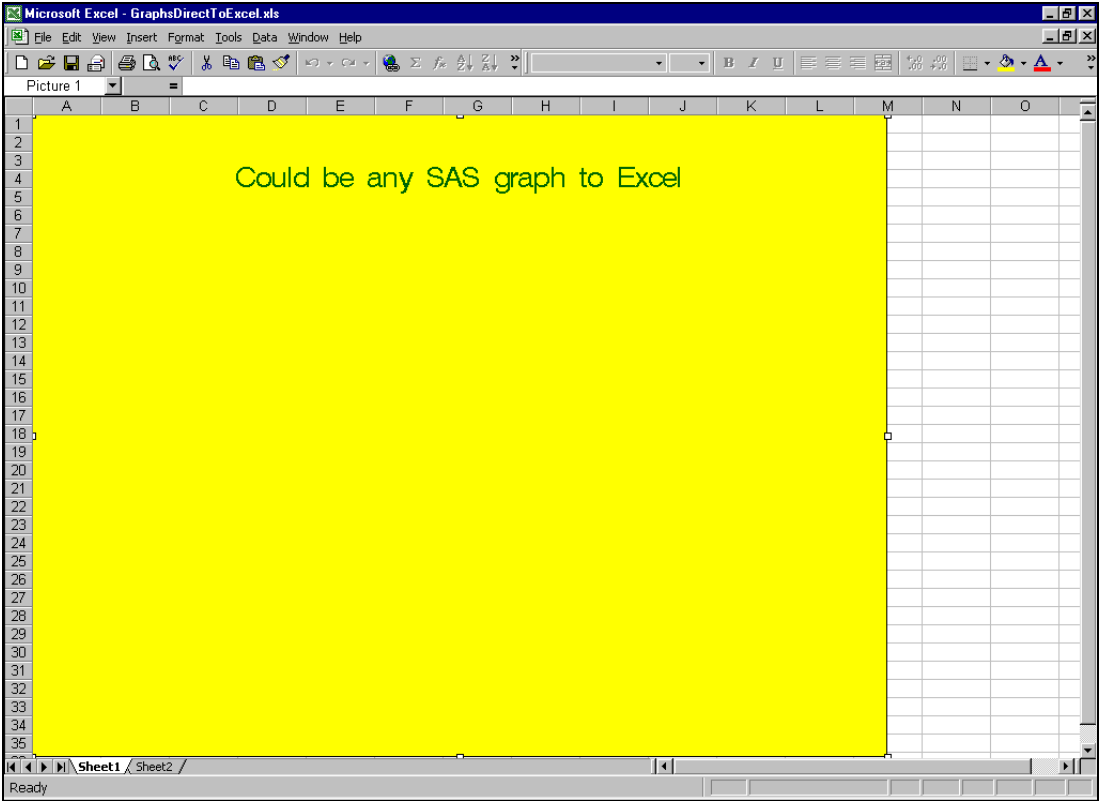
Microsoft Excel - GraphsDirectToExcel.xls

File Edit View Insert Format Tools Data Window Help

Picture 1 =

| | A | B | C | D | E | F | G | H | I | J | K | L | M | N | O |
|---|---|---|---|---|---|---|---|---|---|---|---|---|---|---|---|
| 1 | | | | | | | | | | | | | | | |
| 2 | | | | | | | | | | | | | | | |
| 3 | | | | | | | | | | | | | | | |
| 4 | | | | | | | | | | | | | | | |
| 5 | | | | | | | | | | | | | | | |
| 6 | | | | | | | | | | | | | | | |
| 7 | | | | | | | | | | | | | | | |
| 8 | | | | | | | | | | | | | | | |
| 9 | | | | | | | | | | | | | | | |
| 10 | | | | | | | | | | | | | | | |
| 11 | | | | | | | | | | | | | | | |
| 12 | | | | | | | | | | | | | | | |
| 13 | | | | | | | | | | | | | | | |
| 14 | | | | | | | | | | | | | | | |
| 15 | | | | | | | | | | | | | | | |
| 16 | | | | | | | | | | | | | | | |
| 17 | | | | | | | | | | | | | | | |
| 18 | | | | | | | | | | | | | | | |
| 19 | | | | | | | | | | | | | | | |
| 20 | | | | | | | | | | | | | | | |
| 21 | | | | | | | | | | | | | | | |
| 22 | | | | | | | | | | | | | | | |
| 23 | | | | | | | | | | | | | | | |
| 24 | | | | | | | | | | | | | | | |
| 25 | | | | | | | | | | | | | | | |
| 26 | | | | | | | | | | | | | | | |
| 27 | | | | | | | | | | | | | | | |
| 28 | | | | | | | | | | | | | | | |
| 29 | | | | | | | | | | | | | | | |
| 30 | | | | | | | | | | | | | | | |
| 31 | | | | | | | | | | | | | | | |
| 32 | | | | | | | | | | | | | | | |
| 33 | | | | | | | | | | | | | | | |
| 34 | | | | | | | | | | | | | | | |
| 35 | | | | | | | | | | | | | | | |

Could be any SAS graph to Excel

Sheet1 Sheet2

Ready